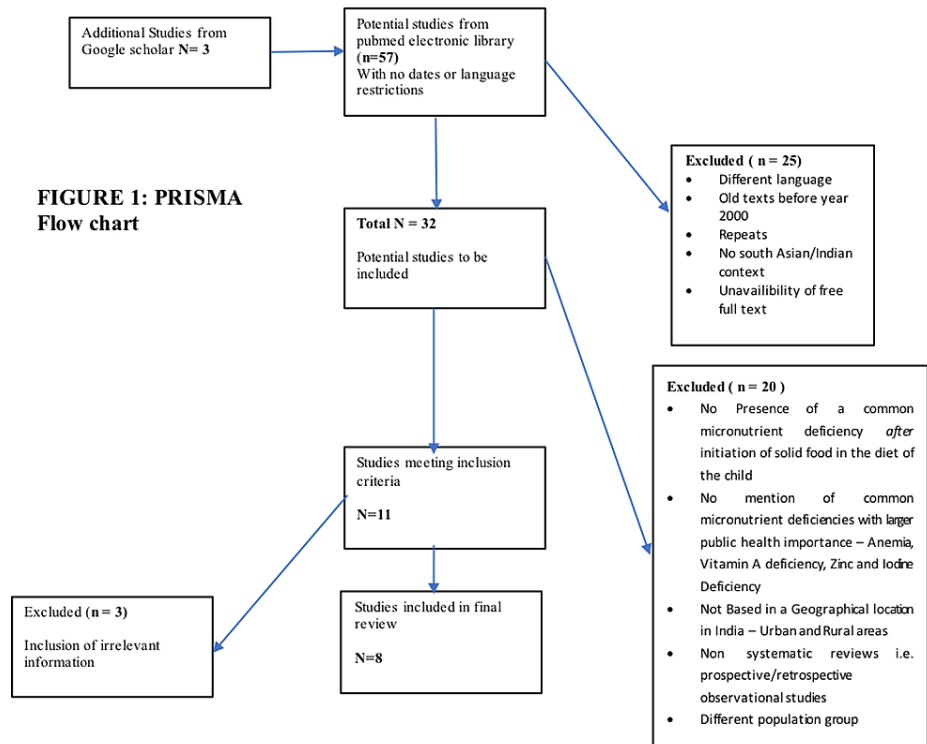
Additional Studies from Google scholar **N= 3**

Potential studies from pubmed electronic library **(n=57)**
With no dates or language restrictions

**FIGURE 1: PRISMA Flow chart**

**Excluded ( n = 25)**
- Different language
- Old texts before year 2000
- Repeats
- No south Asian/Indian context
- Unavailibility of free full text

**Total N = 32**

Potential studies to be included

**Excluded ( n = 20 )**
- No Presence of a common micronutrient deficiency *after* initiation of solid food in the diet of the child
- No mention of common micronutrient deficiencies with larger public health importance – Anemia, Vitamin A deficiency, Zinc and Iodine Deficiency
- Not Based in a Geographical location in India – Urban and Rural areas
- Non systematic reviews i.e. prospective/retrospective observational studies
- Different population group

Studies meeting inclusion criteria

**N=11**

Excluded (**n = 3)**

Inclusion of irrelevant information

Studies included in final review

**N=8**